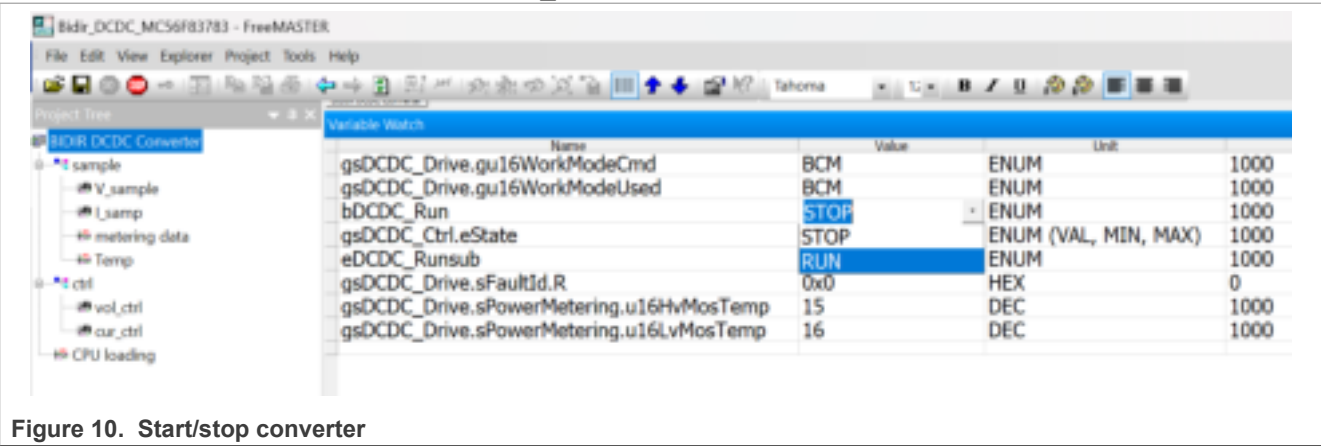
Bidir_DCDC_MC56F83783 - FreeMASTER

File Edit View Explorer Project Tools Help

Tahoma

Project Tree

BIDIR DCDC Converter
sample
V_sample
I_samp
metering data
Temp
ctrl
vol_ctrl
cur_ctrl
CPU loading

Variable Watch

| Name | Value | Unit | |
|---|---|---|---|
| gsDCDC_Drive.gu16WorkModeCmd | BCM | ENUM | 1000 |
| gsDCDC_Drive.gu16WorkModeUsed | BCM | ENUM | 1000 |
| bDCDC_Run | STOP | ENUM | 1000 |
| gsDCDC_Ctrl.eState | STOP | ENUM (VAL, MIN, MAX) | 1000 |
| eDCDC_Runsub | RUN | ENUM | 1000 |
| gsDCDC_Drive.sFaultId.R | 0x0 | HEX | 0 |
| gsDCDC_Drive.sPowerMetering.u16HvMosTemp | 15 | DEC | 1000 |
| gsDCDC_Drive.sPowerMetering.u16LvMosTemp | 16 | DEC | 1000 |

Figure 10. Start/stop converter